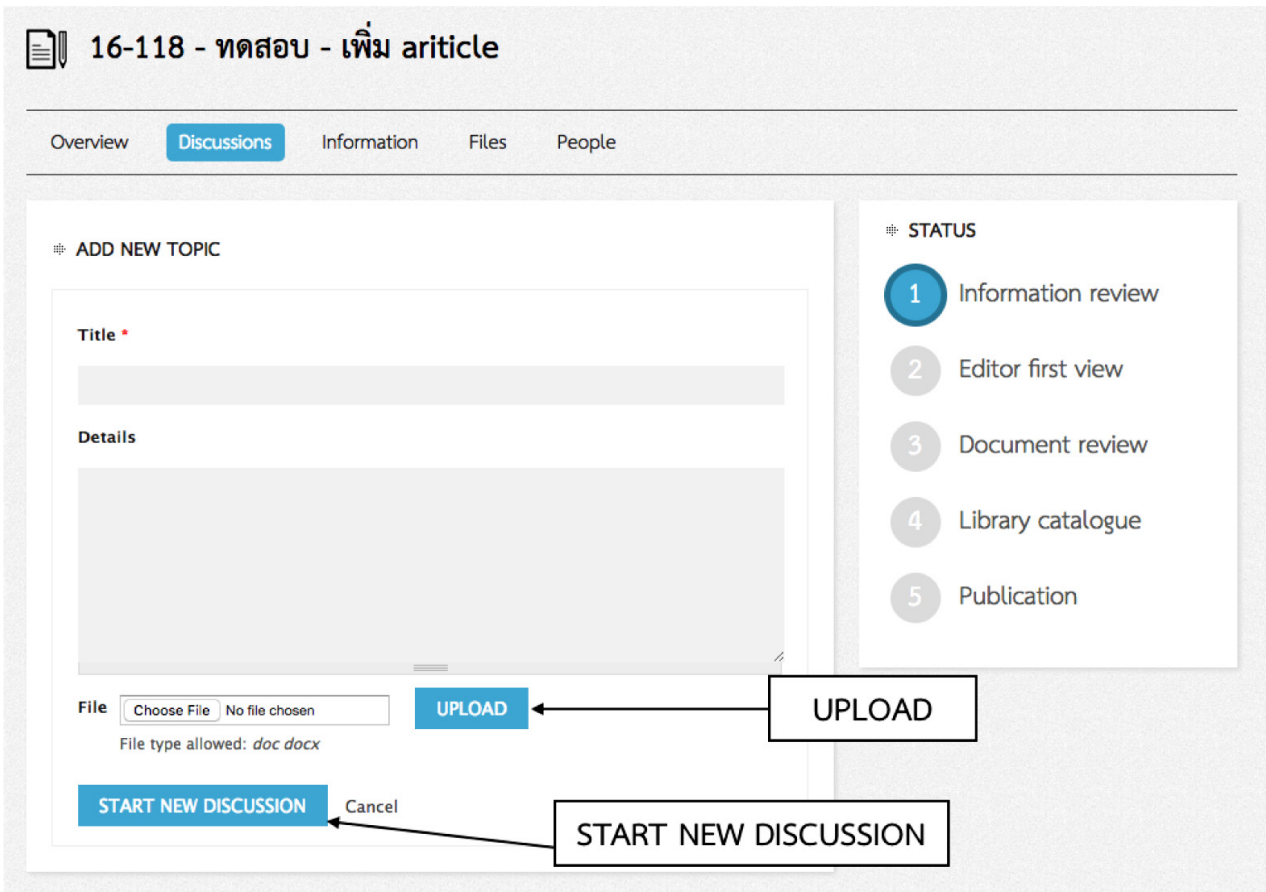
16-118 - ทดสอบ - เพิ่ม ariticle

Overview Discussions Information Files People

ADD NEW TOPIC

Title *

Details

File Choose File No file chosen UPLOAD

File type allowed: doc docx

START NEW DISCUSSION Cancel

STATUS

1 Information review

2 Editor first view

3 Document review

4 Library catalogue

5 Publication

UPLOAD

START NEW DISCUSSION